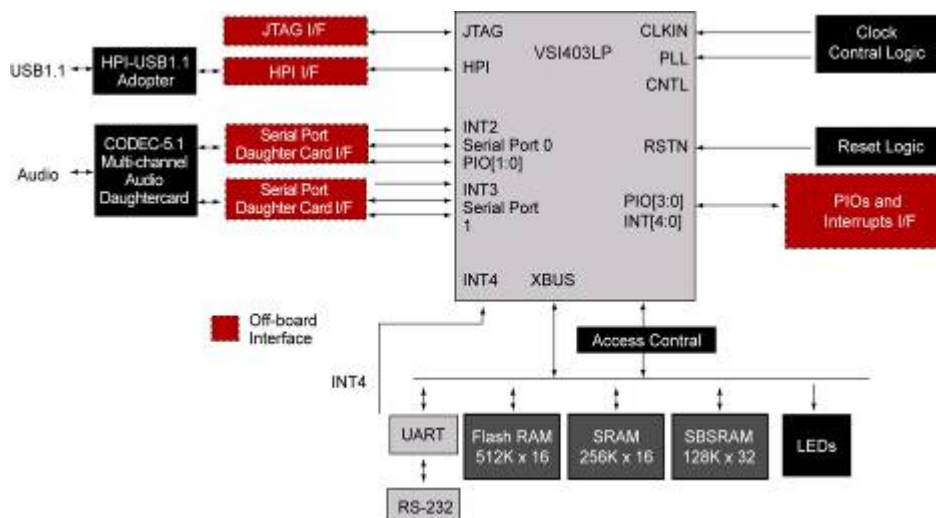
JTAG I/F

USB1.1

HPI-USB1.1 Adopter

HPI I/F

JTAG

VSI403LP

CLKIN

PLL

CNTL

Clock Contral Logic

HPI

Audio

CODEC-5.1 Multi-channel Audio Daughtercard

Serial Port Daughter Card I/F

Serial Port Daughter Card I/F

INT2 Serial Port 0 PIO[1:0]

INT3 Serial Port 1

RSTN

Reset Logic

PIO[3:0] INT[4:0]

PIOs and Interrupts I/F

INT4

XBUS

Off-board Interface

Access Contral

INT4

UART

Flash RAM 512K x 16

SRAM 256K x 16

SBSRAM 128K x 32

LEDs

RS-232